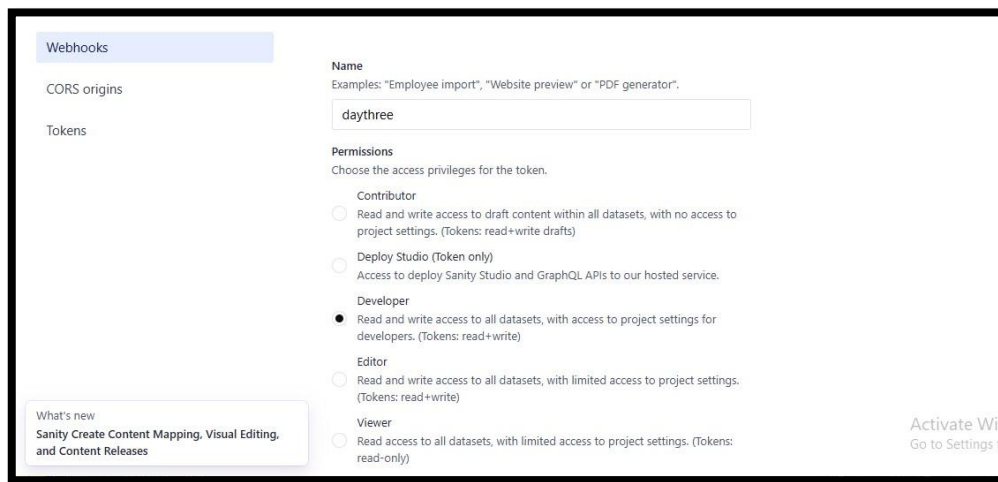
Webhooks

CORS origins

Tokens

Name
Examples: "Employee import", "Website preview" or "PDF generator".

daythree

Permissions
Choose the access privileges for the token.

Contributor
Read and write access to draft content within all datasets, with no access to project settings. (Tokens: read+write drafts)

Deploy Studio (Token only)
Access to deploy Sanity Studio and GraphQL APIs to our hosted service.

Developer
Read and write access to all datasets, with access to project settings for developers. (Tokens: read+write)

Editor
Read and write access to all datasets, with limited access to project settings. (Tokens: read+write)

Viewer
Read access to all datasets, with limited access to project settings. (Tokens: read-only)

What's new
Sanity Create Content Mapping, Visual Editing, and Content Releases

Activate Wi
Go to Settings